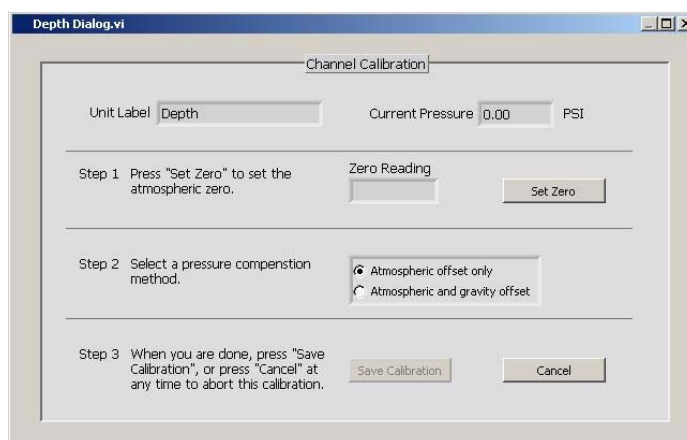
Depth Dialog.vi

Channel Calibration

Unit Label Depth

Current Pressure 0.00 PSI

Step 1 Press "Set Zero" to set the atmospheric zero.

Zero Reading

Set Zero

Step 2 Select a pressure compenstion method.

Atmospheric offset only

Atmospheric and gravity offset

Step 3 When you are done, press "Save Calibration", or press "Cancel" at any time to abort this calibration.

Save Calibration

Cancel